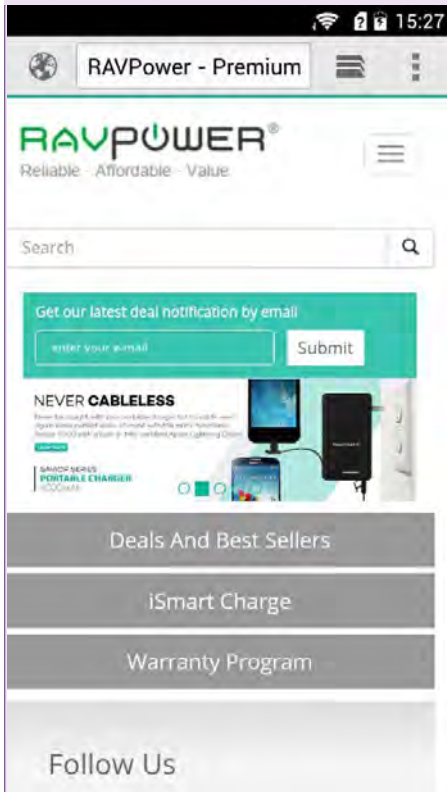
15:27

RAVPower - Premium

RAVPOWER®
Reliable · Affordable · Value

Search

Get our latest deal notification by email

enter your e-mail

Submit

NEVER CABLELESS

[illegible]

SAVIOR SERIES
PORTABLE CHARGER
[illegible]

Deals And Best Sellers

iSmart Charge

Warranty Program

Follow Us